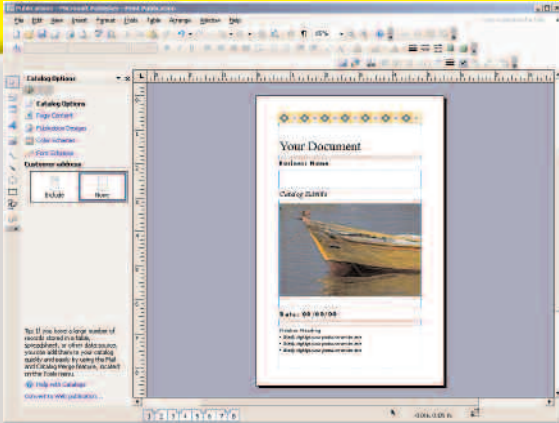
Publication1 - Microsoft Publisher - Print Publication

File Edit View Insert Format Tools Table Arrange Window Help

Catalog Options

Catalog Options
Page Content
Publication Designs
Color Schemes
Font Schemes

Customer address
Include
None

Your Document

Business Name

Catalog Subtitle

Date: 00/00/00

Product Heading

Tip: If you have a large number of records stored in a table, spreadsheet, or other data source, you can add them to your catalog quickly and easily by using the Mail and Catalog Merge feature, located on the Tools menu.

Help with Catalogs
Convert to Web publication...

1 2 3 4 5 6 7 8